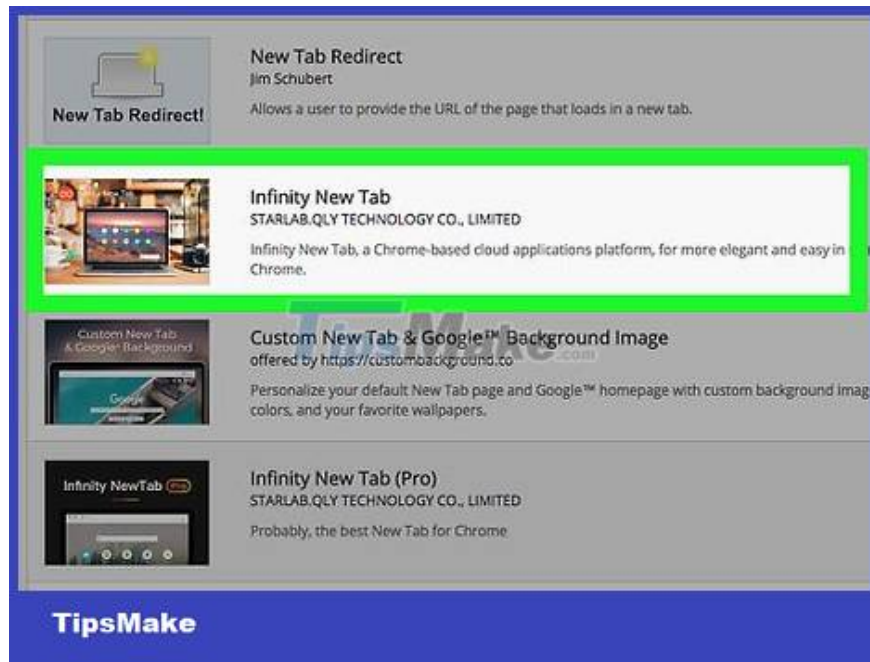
New Tab Redirect!

New Tab Redirect
Jim Schubert
Allows a user to provide the URL of the page that loads in a new tab.

Infinity New Tab
STARLAB.QLY TECHNOLOGY CO., LIMITED
Infinity New Tab, a Chrome-based cloud applications platform, for more elegant and easy in Chrome.

TipsMake.com

Custom New Tab & Google Background

Custom New Tab & Google™ Background Image
offered by https://custombackground.co
Personalize your default New Tab page and Google™ homepage with custom background imag colors, and your favorite wallpapers.

Infinity NewTab Pro

Infinity New Tab (Pro)
STARLAB.QLY TECHNOLOGY CO., LIMITED
Probably, the best New Tab for Chrome

TipsMake